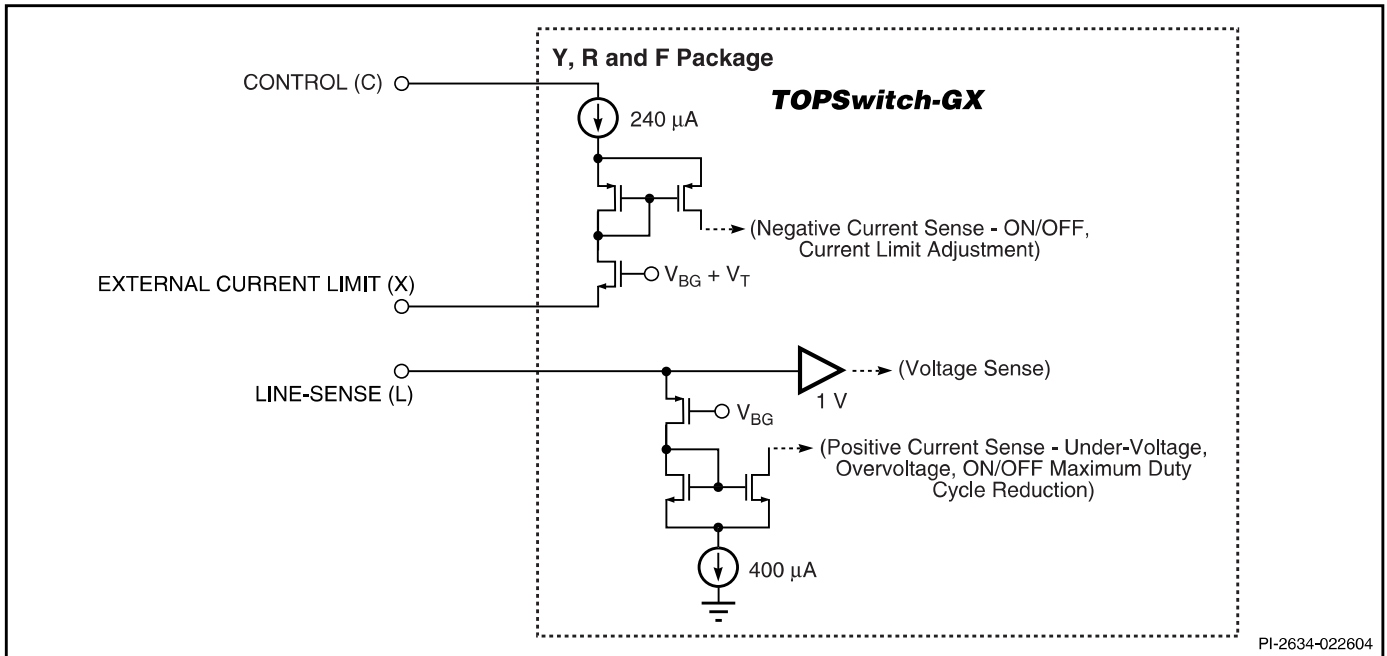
Y, R and F Package

TOPSwitch-GX

CONTROL (C)

240 $\mu$A

(Negative Current Sense - ON/OFF, Current Limit Adjustment)

EXTERNAL CURRENT LIMIT (X)

$V_{BG} + V_T$

LINE-SENSE (L)

(Voltage Sense)

1 V

$V_{BG}$

(Positive Current Sense - Under-Voltage, Overvoltage, ON/OFF Maximum Duty Cycle Reduction)

400 $\mu$A

PI-2634-022604